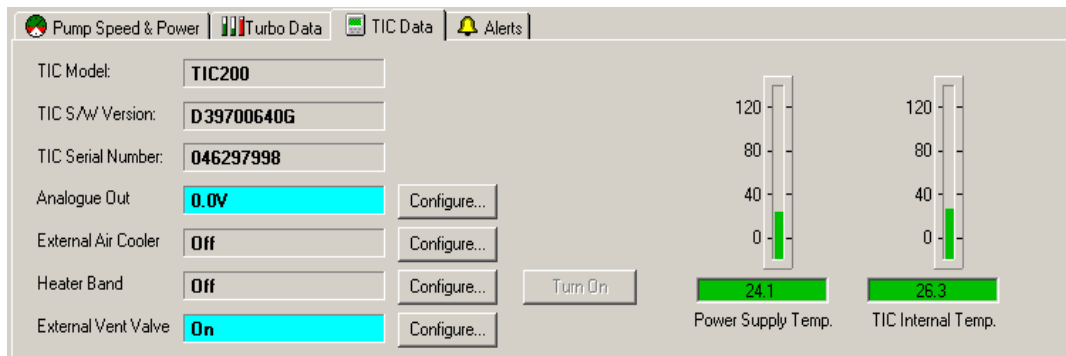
Pump Speed & Power | Turbo Data | TIC Data | Alerts

| | | |
|---|---|---|
| TIC Model: | TIC200 | |
| TIC S/W Version: | D39700640G | |
| TIC Serial Number: | 046297998 | |
| Analogue Out | 0.0V | Configure... |
| External Air Cooler | Off | Configure... |
| Heater Band | Off | Configure... |
| External Vent Valve | On | Configure... |

Turn On

120
80
40
0
24.1
Power Supply Temp.

120
80
40
0
26.3
TIC Internal Temp.